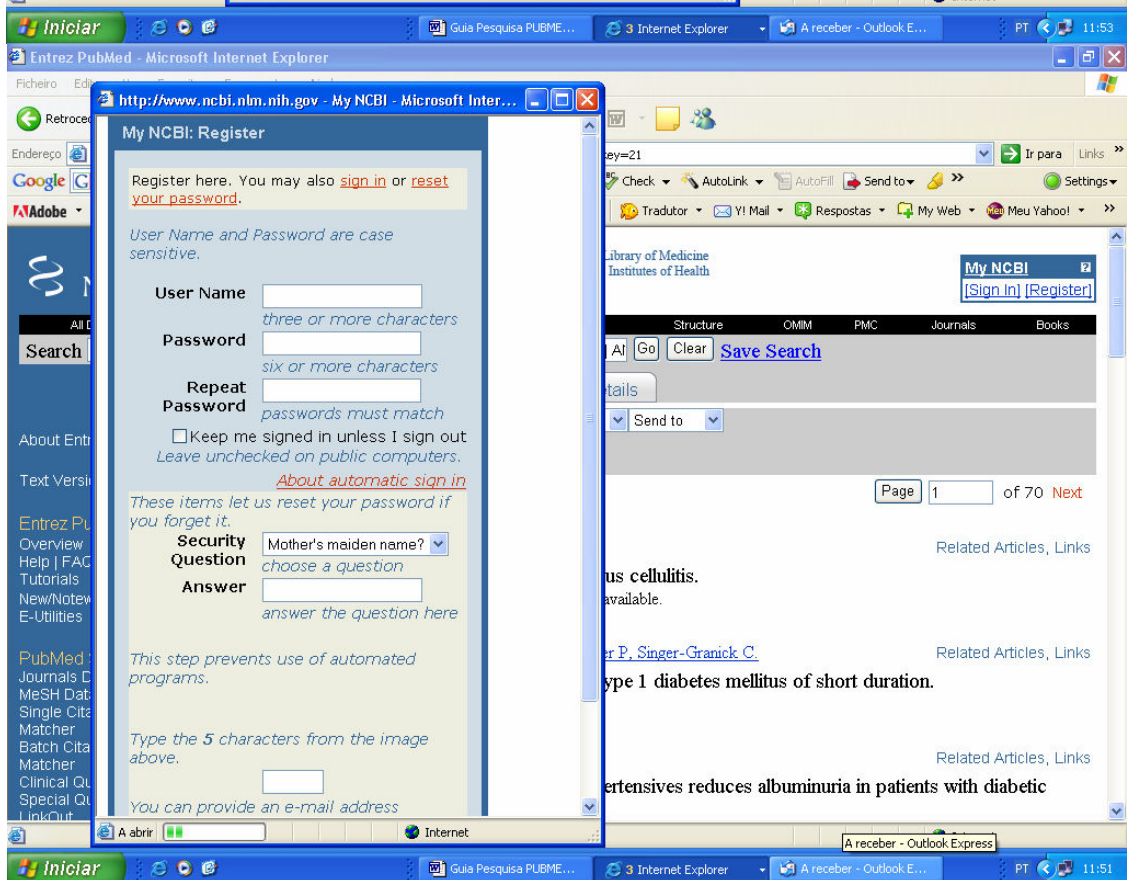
Iniciar | Guia Pesquisa PUBME... | 3 Internet Explorer | A receber - Outlook E... | PT 11:53

Entrez PubMed - Microsoft Internet Explorer

Ficheiro Edi

Retroce

Endereço

Google

Adobe

http://www.ncbi.nlm.nih.gov - My NCBI - Microsoft Inter...

My NCBI: Register

Register here. You may also sign in or reset your password.

User Name and Password are case sensitive.

User Name
three or more characters

Password
six or more characters

Repeat Password
passwords must match

Keep me signed in unless I sign out
Leave unchecked on public computers.

About automatic sign in

These items let us reset your password if you forget it.

Security Question
Mother's maiden name?
choose a question

Answer
answer the question here

This step prevents use of automated programs.

Type the 5 characters from the image above.

You can provide an e-mail address

A abrir | Internet

key=21

Ir para Links

Check AutoLink AutoFill Send to Settings

Tradutor Y! Mail Respostas My Web Meu Yahoo!

Library of Medicine
Institutes of Health

My NCBI
[Sign In] [Register]

All D

Search

Structure OMIM PMC Journals Books

Al Go Clear Save Search

tails

Send to

Page 1 of 70 Next

About Entr

Text Versi

Entrez Pu
Overview
Help | FAC
Tutorials
New/Notew
E-Utilities

PubMed
Journals D
MeSH Dat
Single Cita
Matcher
Batch Cita
Matcher
Clinical Qu
Special Qu
LinkOut

Related Articles, Links
us cellulitis.
available.

er P, Singer-Granick C.
Related Articles, Links
ype 1 diabetes mellitus of short duration.

Related Articles, Links
ertensives reduces albuminuria in patients with diabetic

A receber - Outlook Express

Iniciar | Guia Pesquisa PUBME... | 3 Internet Explorer | A receber - Outlook E... | PT 11:51